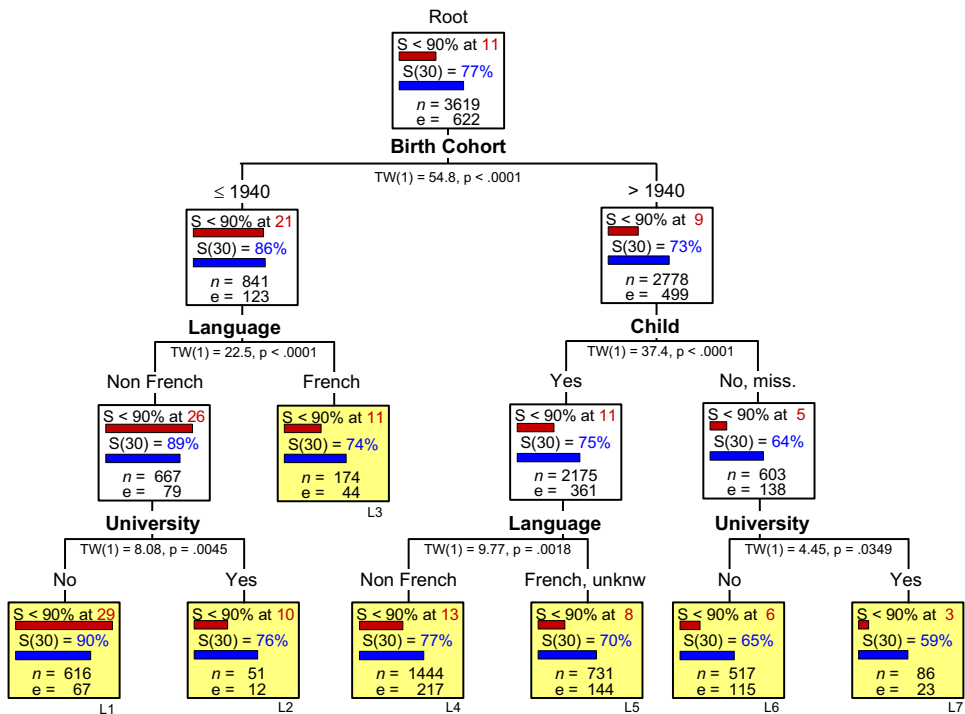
Root

S < 90% at 11
S(30) = 77%
$n$ = 3619
e = 622

Birth Cohort
TW(1) = 54.8, p < .0001

≤ 1940

S < 90% at 21
S(30) = 86%
$n$ = 841
e = 123

> 1940

S < 90% at 9
S(30) = 73%
$n$ = 2778
e = 499

Language
TW(1) = 22.5, p < .0001

Non French

S < 90% at 26
S(30) = 89%
$n$ = 667
e = 79

French

S < 90% at 11
S(30) = 74%
$n$ = 174
e = 44
L3

Child
TW(1) = 37.4, p < .0001

Yes

S < 90% at 11
S(30) = 75%
$n$ = 2175
e = 361

No, miss.

S < 90% at 5
S(30) = 64%
$n$ = 603
e = 138

University
TW(1) = 8.08, p = .0045

No

S < 90% at 29
S(30) = 90%
$n$ = 616
e = 67
L1

Yes

S < 90% at 10
S(30) = 76%
$n$ = 51
e = 12
L2

Language
TW(1) = 9.77, p = .0018

Non French

S < 90% at 13
S(30) = 77%
$n$ = 1444
e = 217
L4

French, unknw

S < 90% at 8
S(30) = 70%
$n$ = 731
e = 144
L5

University
TW(1) = 4.45, p = .0349

No

S < 90% at 6
S(30) = 65%
$n$ = 517
e = 115
L6

Yes

S < 90% at 3
S(30) = 59%
$n$ = 86
e = 23
L7